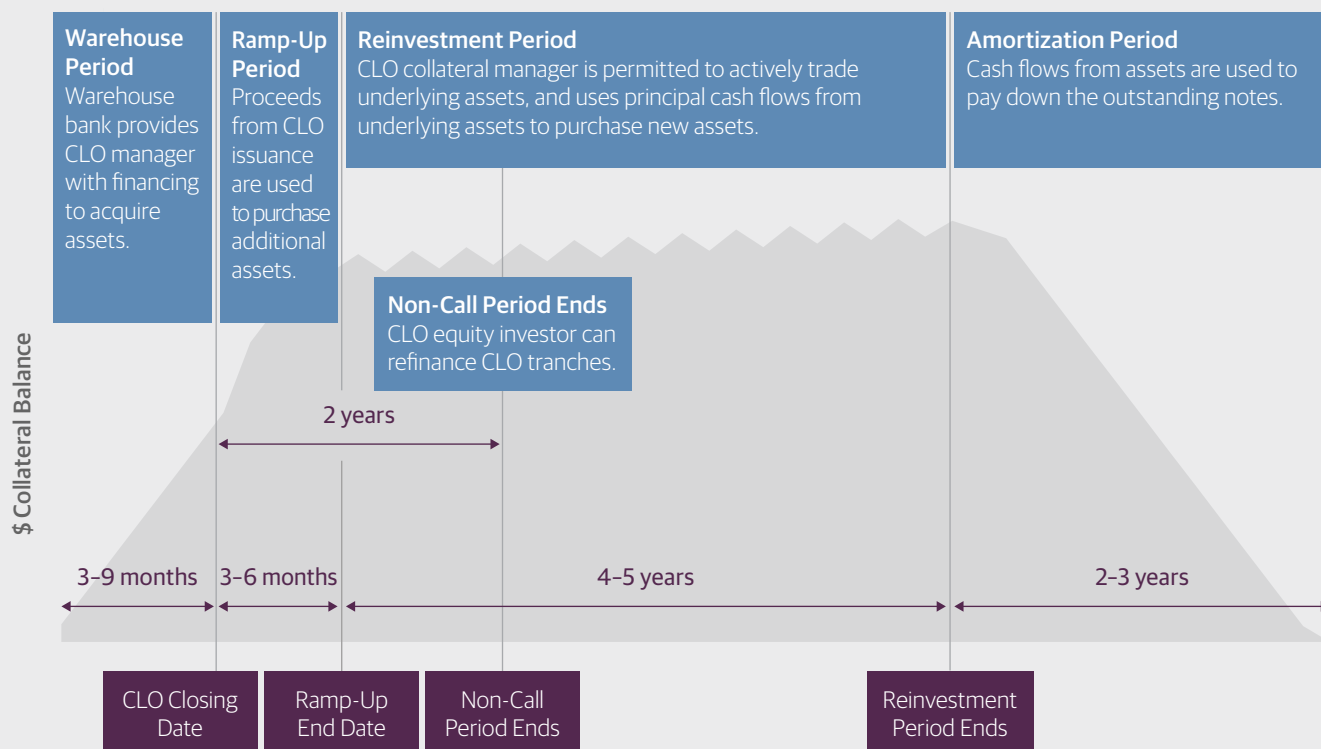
Warehouse Period
Warehouse bank provides CLO manager with financing to acquire assets.

Ramp-Up Period
Proceeds from CLO issuance are used to purchase additional assets.

Reinvestment Period
CLO collateral manager is permitted to actively trade underlying assets, and uses principal cash flows from underlying assets to purchase new assets.

Amortization Period
Cash flows from assets are used to pay down the outstanding notes.

Non-Call Period Ends
CLO equity investor can refinance CLO tranches.

2 years

$ Collateral Balance

3–9 months

3–6 months

4–5 years

2–3 years

CLO Closing Date

Ramp-Up End Date

Non-Call Period Ends

Reinvestment Period Ends